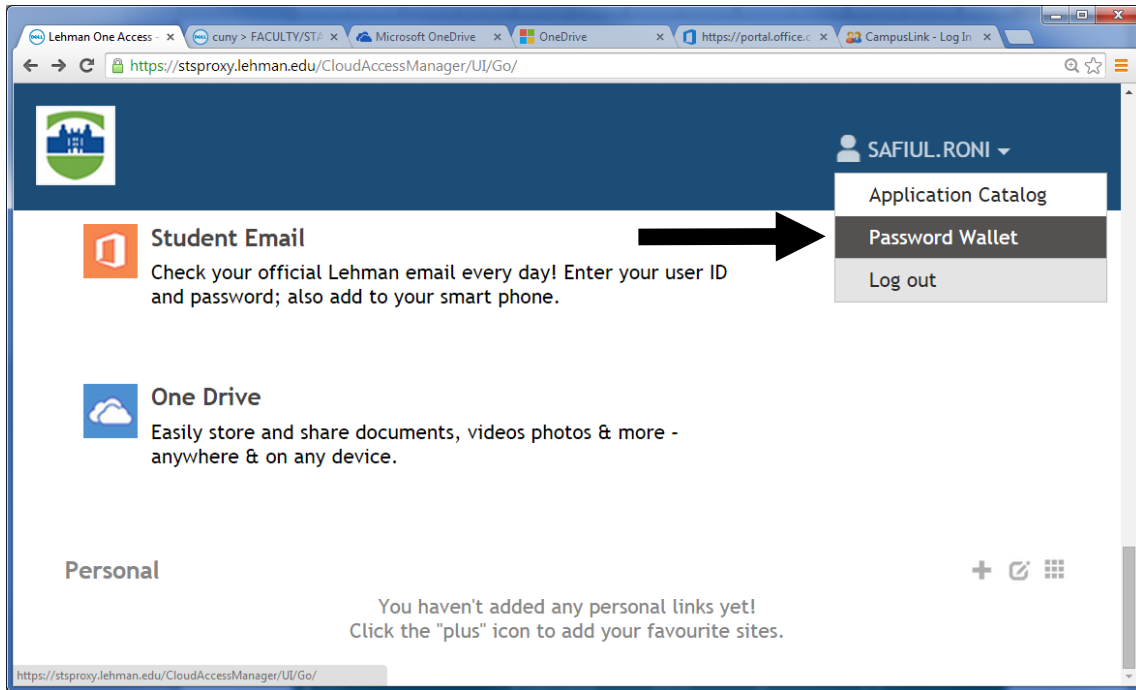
Lehman One Access - ×
cuny > FACULTY/STA ×
Microsoft OneDrive ×
OneDrive ×
https://portal.office.c ×
CampusLink - Log In ×

https://stsproxy.lehman.edu/CloudAccessManager/UI/Go/

SAFIUL.RONI

Application Catalog
Password Wallet
Log out

Student Email
Check your official Lehman email every day! Enter your user ID and password; also add to your smart phone.

One Drive
Easily store and share documents, videos photos & more - anywhere & on any device.

Personal

You haven't added any personal links yet!
Click the "plus" icon to add your favourite sites.

https://stsproxy.lehman.edu/CloudAccessManager/UI/Go/